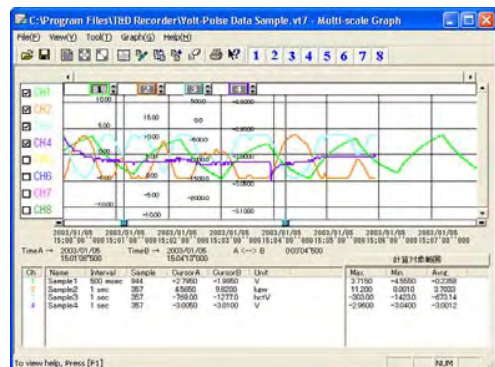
C:\Program Files\T&D Recorder\Volt-Pulse Data Sample.vt7 - Multi-scale Graph

File(F) View(V) Tool(T) Graph(G) Help(H)

1 2 3 4 5 6 7 8

CH1
CH2
CH3
CH4
CH5
CH6
CH7
CH8

10.00
5.00
0.00
-5.00
-10.00

15.00
0.00
-15.00

5000
0.00
-5000

-0.0000
-1.0000
-2.0000
-3.0000

2003/01/05 15:00'00"000
2003/01/05 15:01'00"000
2003/01/05 15:02'00"000
2003/01/05 15:03'00"000
2003/01/05 15:04'00"000
2003/01/05 15:05'00"000
2003/01/05 15:06'00"000
2003/01/05 15:07'00"000

TimeA → 2003/01/05 15:01'08"500
TimeB → 2003/01/05 15:04'13"000
A <-> B 00:03'04"500

| Ch | Name | Interval | Sample | CursorA | CursorB | Unit |
|---|---|---|---|---|---|---|
| 1 | Sample1 | 500 msec | 944 | -2.7950 | -1.9950 | V |
| 2 | Sample2 | 1 sec | 357 | 4.5650 | 9.8200 | kaw |
| 3 | Sample3 | 1 sec | 357 | -769.00 | -1277.0 | hctV |
| 4 | Sample4 | 1 sec | 357 | -3.0050 | -3.0100 | V |

| Max | Min | Avrg |
|---|---|---|
| 3.7150 | -4.5550 | -0.2358 |
| 11.200 | 0.0010 | 3.7033 |
| -303.00 | -1423.0 | -673.14 |
| -2.9600 | -3.0400 | -3.0012 |

To view help, Press [F1]
NUM